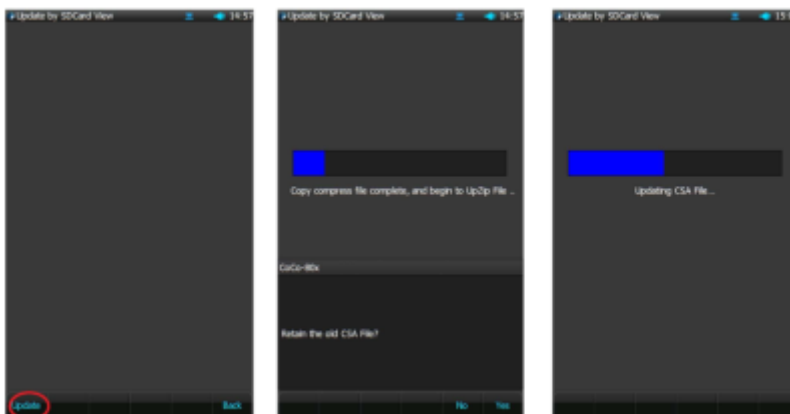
Update by SDCard View 14:57

Update

Back

Update by SDCard View 14:57

Copy compress file complete, and begin to UpZip File ...

CoCo-80x

Retain the old CSA File?

No

Yes

Update by SDCard View 15:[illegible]

Updating CSA File...